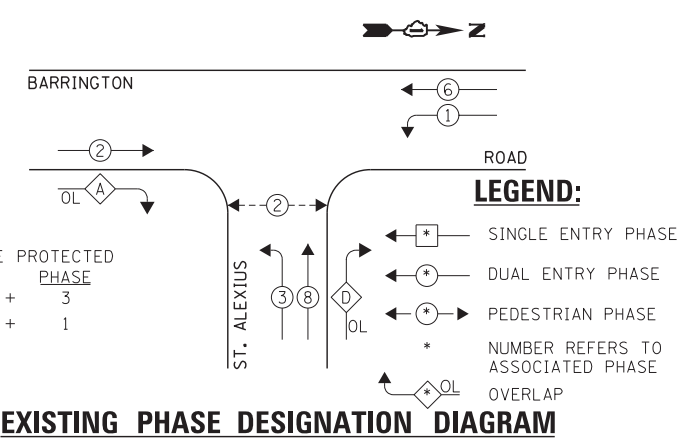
N

BARRINGTON

6

1

2

ROAD

OL A

LEGEND:

2

E PROTECTED PHASE
+ 3
+ 1

ST. ALEXIUS

3 8

D

OL

* SINGLE ENTRY PHASE

* DUAL ENTRY PHASE

* PEDESTRIAN PHASE

* NUMBER REFERS TO ASSOCIATED PHASE

* OL OVERLAP

EXISTING PHASE DESIGNATION DIAGRAM